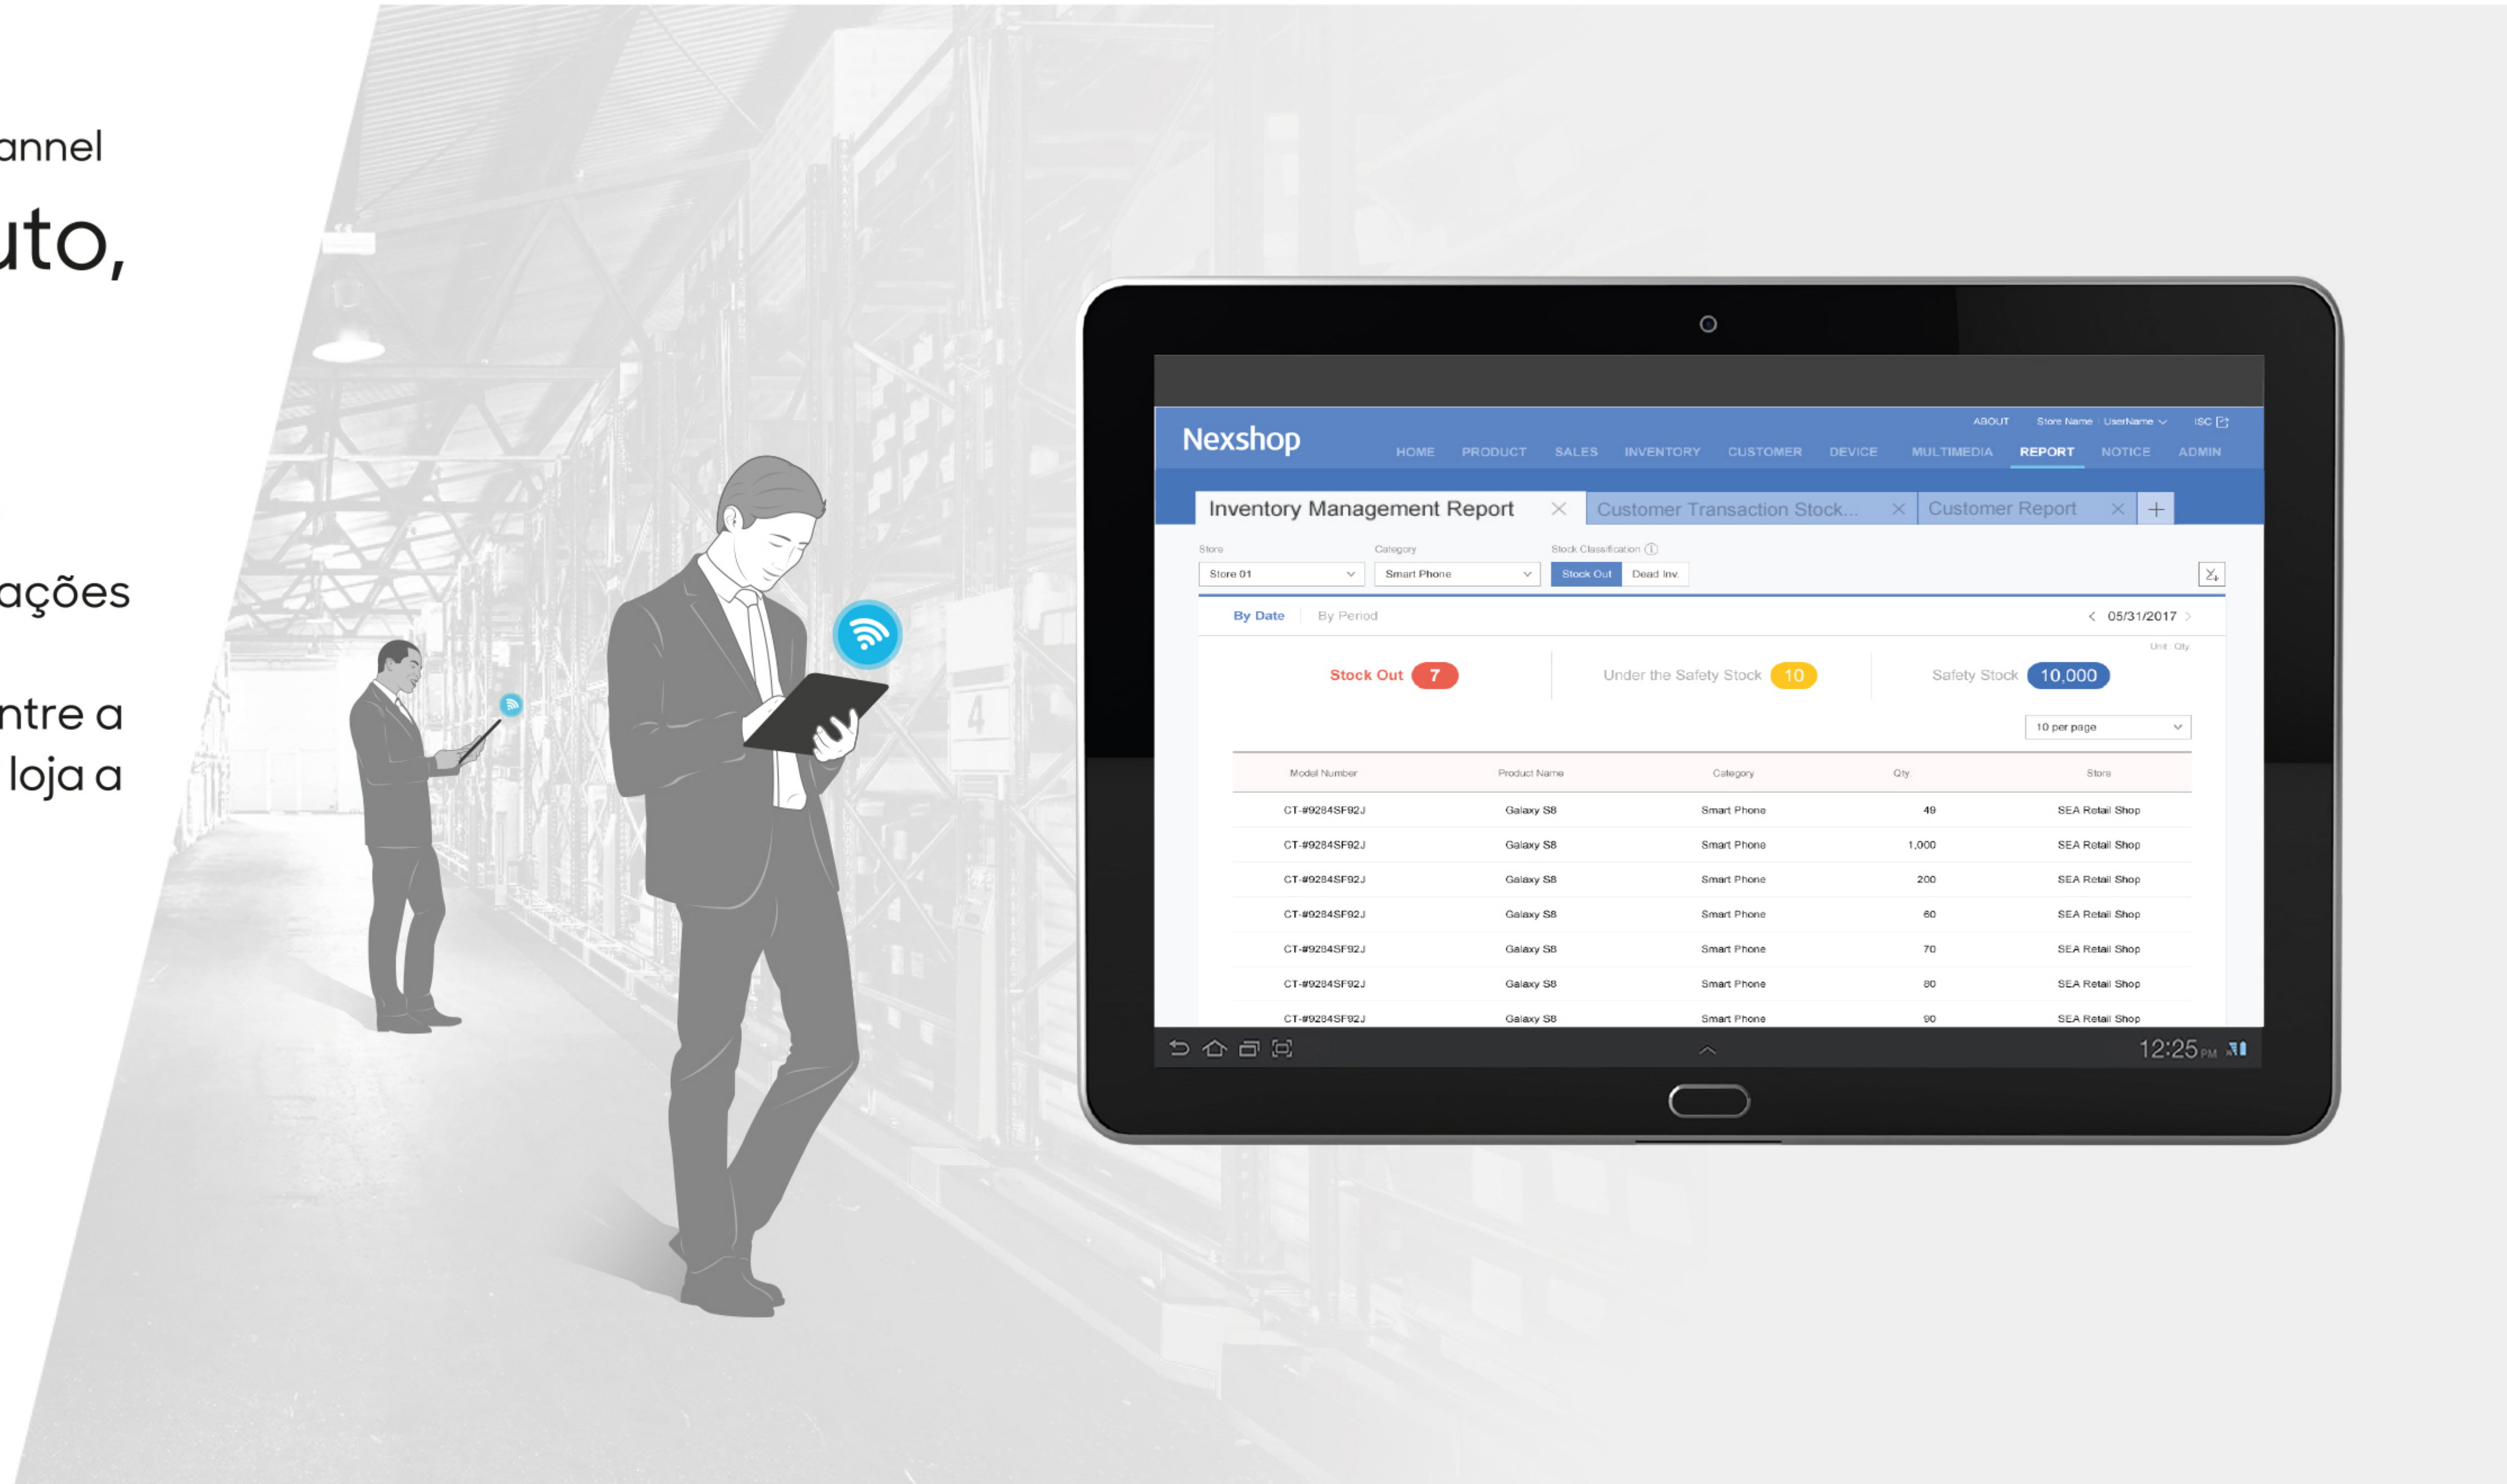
annel

uto,

ações

ntre a
loja a

4

Nexshop

ABOUT Store Name UserName ISC

HOME PRODUCT SALES INVENTORY CUSTOMER DEVICE MULTIMEDIA REPORT NOTICE ADMIN

Inventory Management Report × | Customer Transaction Stock... × | Customer Report × | +

Store: Store 01
Category: Smart Phone
Stock Classification: Stock Out | Dead Inv.

By Date | By Period

05/31/2017

Unit : Qty

Stock Out 7 | Under the Safety Stock 10 | Safety Stock 10,000

10 per page

| Model Number | Product Name | Category | Qty | Store |
|---|---|---|---|---|
| CT-#9284SF92J | Galaxy S8 | Smart Phone | 49 | SEA Retail Shop |
| CT-#9284SF92J | Galaxy S8 | Smart Phone | 1,000 | SEA Retail Shop |
| CT-#9284SF92J | Galaxy S8 | Smart Phone | 200 | SEA Retail Shop |
| CT-#9284SF92J | Galaxy S8 | Smart Phone | 60 | SEA Retail Shop |
| CT-#9284SF92J | Galaxy S8 | Smart Phone | 70 | SEA Retail Shop |
| CT-#9284SF92J | Galaxy S8 | Smart Phone | 80 | SEA Retail Shop |
| CT-#9284SF92J | Galaxy S8 | Smart Phone | 90 | SEA Retail Shop |

12:25 PM